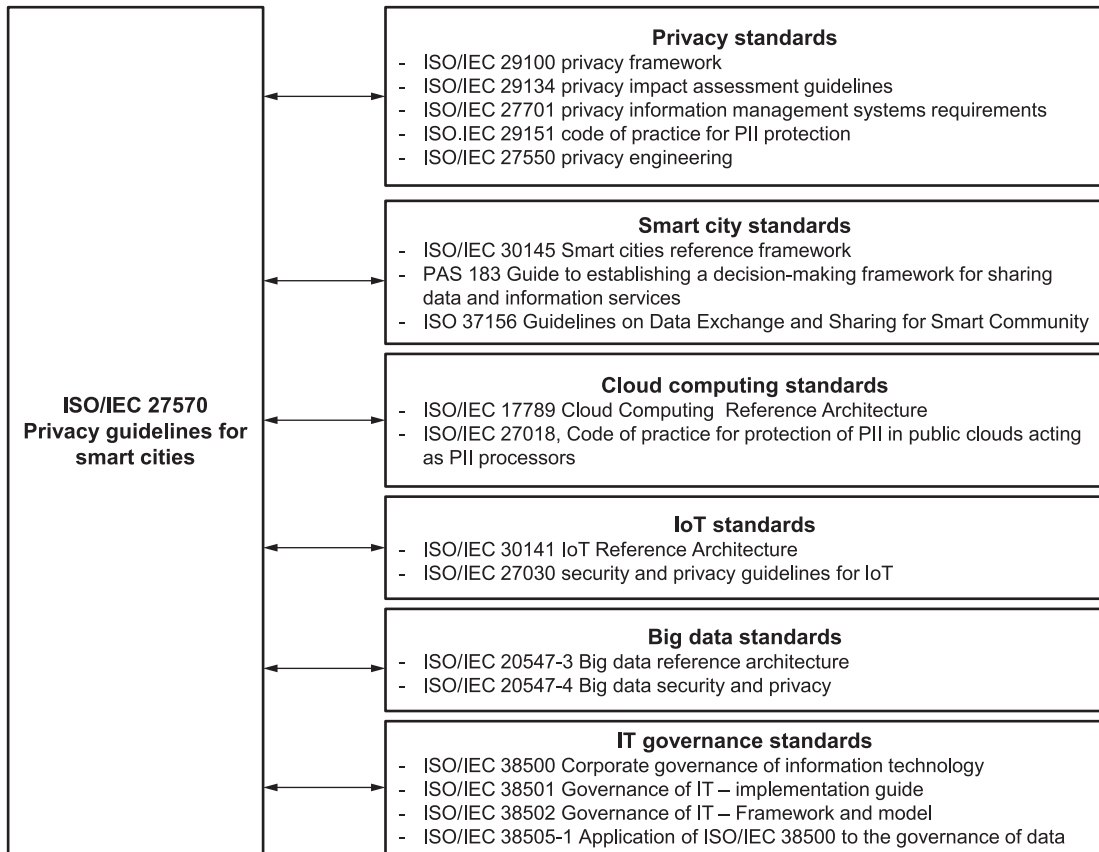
ISO/IEC 27570
Privacy guidelines for smart cities

Privacy standards
- ISO/IEC 29100 privacy framework
- ISO/IEC 29134 privacy impact assessment guidelines
- ISO/IEC 27701 privacy information management systems requirements
- ISO.IEC 29151 code of practice for PII protection
- ISO/IEC 27550 privacy engineering

Smart city standards
- ISO/IEC 30145 Smart cities reference framework
- PAS 183 Guide to establishing a decision-making framework for sharing data and information services
- ISO 37156 Guidelines on Data Exchange and Sharing for Smart Community

Cloud computing standards
- ISO/IEC 17789 Cloud Computing Reference Architecture
- ISO/IEC 27018, Code of practice for protection of PII in public clouds acting as PII processors

IoT standards
- ISO/IEC 30141 IoT Reference Architecture
- ISO/IEC 27030 security and privacy guidelines for IoT

Big data standards
- ISO/IEC 20547-3 Big data reference architecture
- ISO/IEC 20547-4 Big data security and privacy

IT governance standards
- ISO/IEC 38500 Corporate governance of information technology
- ISO/IEC 38501 Governance of IT – implementation guide
- ISO/IEC 38502 Governance of IT – Framework and model
- ISO/IEC 38505-1 Application of ISO/IEC 38500 to the governance of data